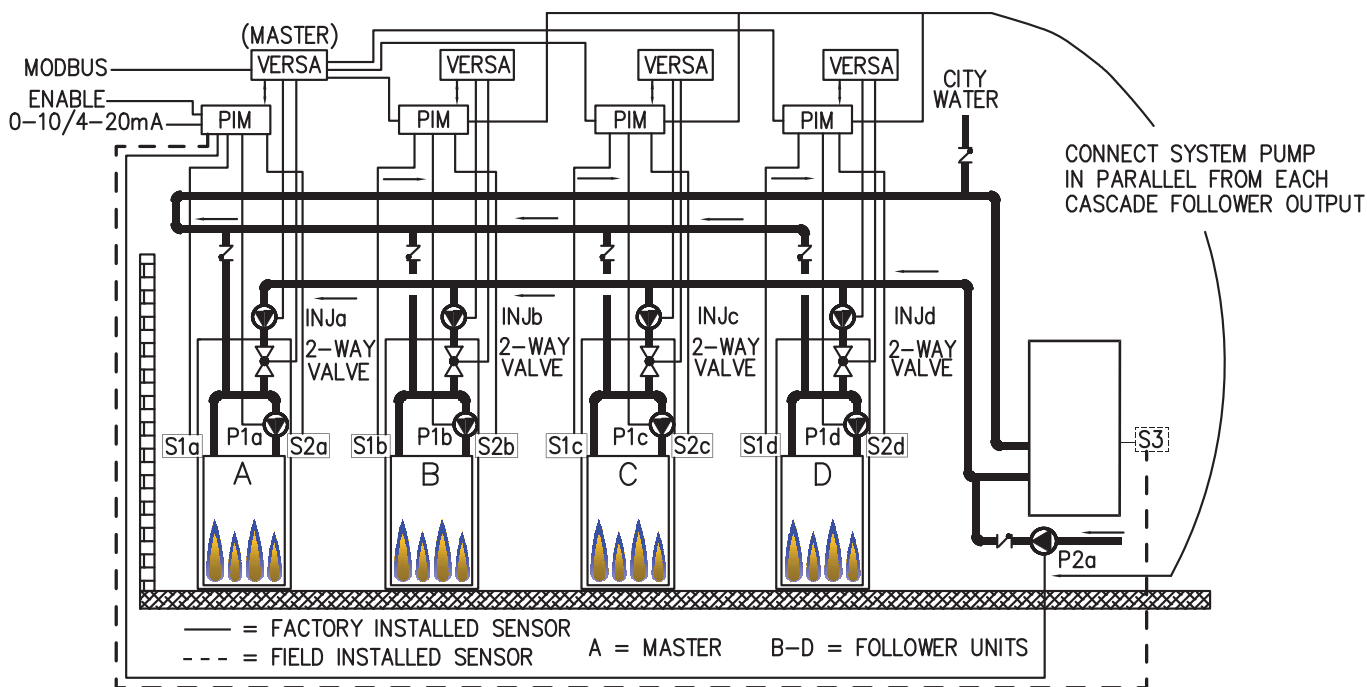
(MASTER)
MODBUS
VERSA
VERSA
VERSA
VERSA
ENABLE
0–10/4–20mA
PIM
PIM
PIM
PIM
CITY WATER
CONNECT SYSTEM PUMP IN PARALLEL FROM EACH CASCADE FOLLOWER OUTPUT
INJa
2–WAY VALVE
INJb
2–WAY VALVE
INJc
2–WAY VALVE
INJd
2–WAY VALVE
S1a
P1a
S2a
S1b
P1b
S2b
S1c
P1c
S2c
S1d
P1d
S2d
S3
A
B
C
D
P2a
—— = FACTORY INSTALLED SENSOR
- - - = FIELD INSTALLED SENSOR
A = MASTER
B–D = FOLLOWER UNITS